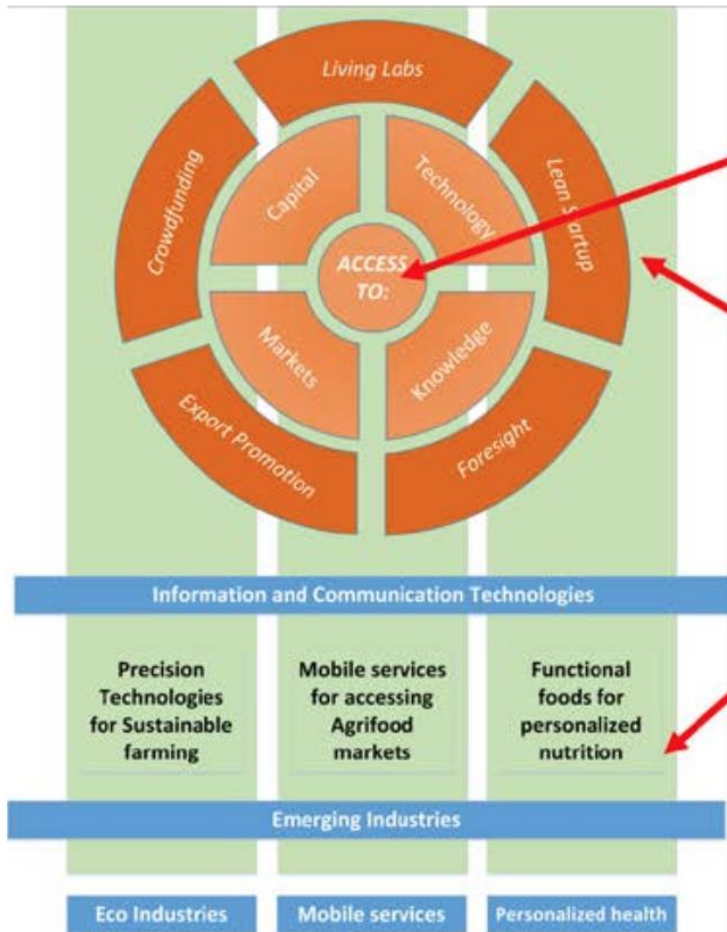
Living Labs

Crowdfunding

Capital

Technology

Lean Startup

ACCESS TO:

Markets

Knowledge

Export Promotion

Foresight

Information and Communication Technologies

Precision Technologies for Sustainable farming

Mobile services for accessing Agrifood markets

Functional foods for personalized nutrition

Emerging Industries

Eco Industries

Mobile services

Personalized health